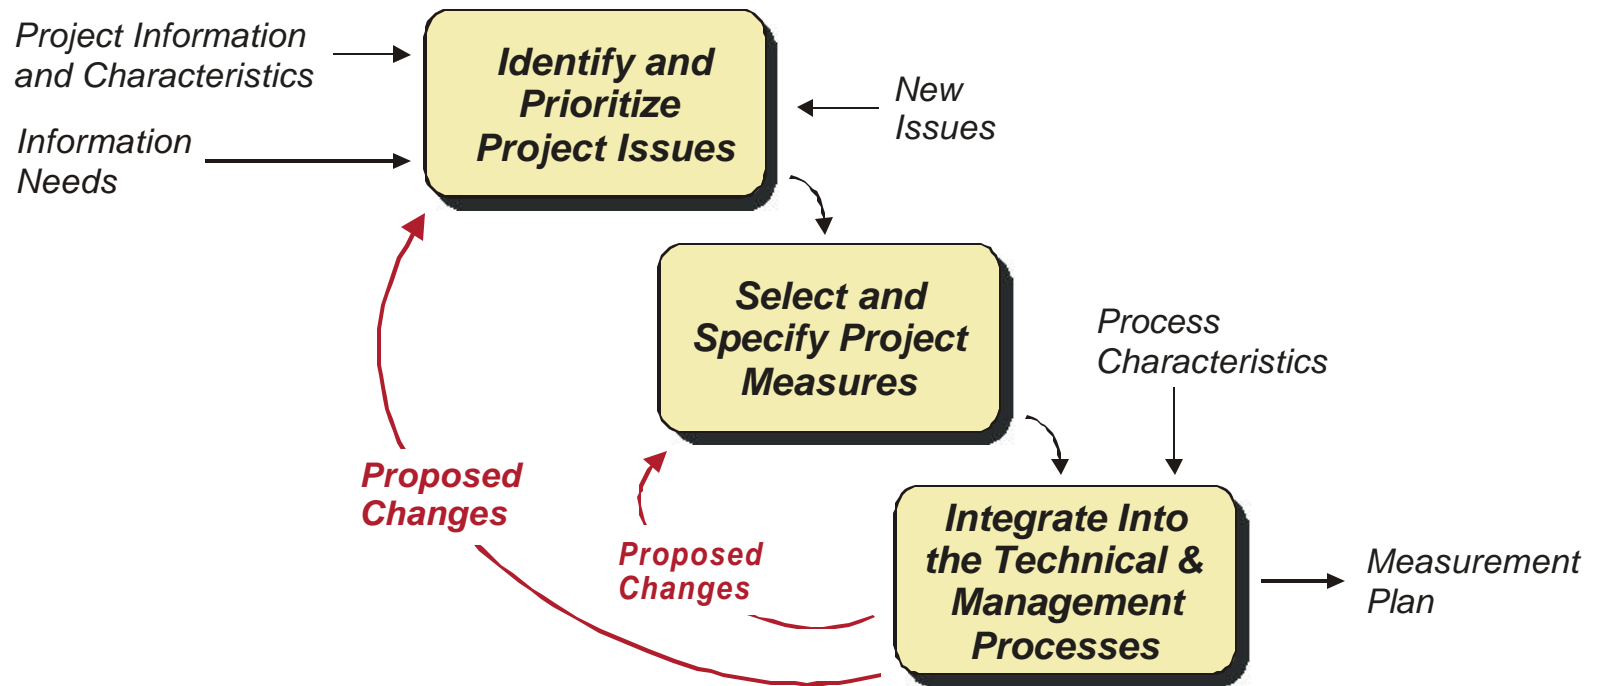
Project Information and Characteristics

Information Needs

Identify and Prioritize Project Issues

New Issues

Select and Specify Project Measures

Process Characteristics

Proposed Changes

Proposed Changes

Integrate Into the Technical & Management Processes

Measurement Plan